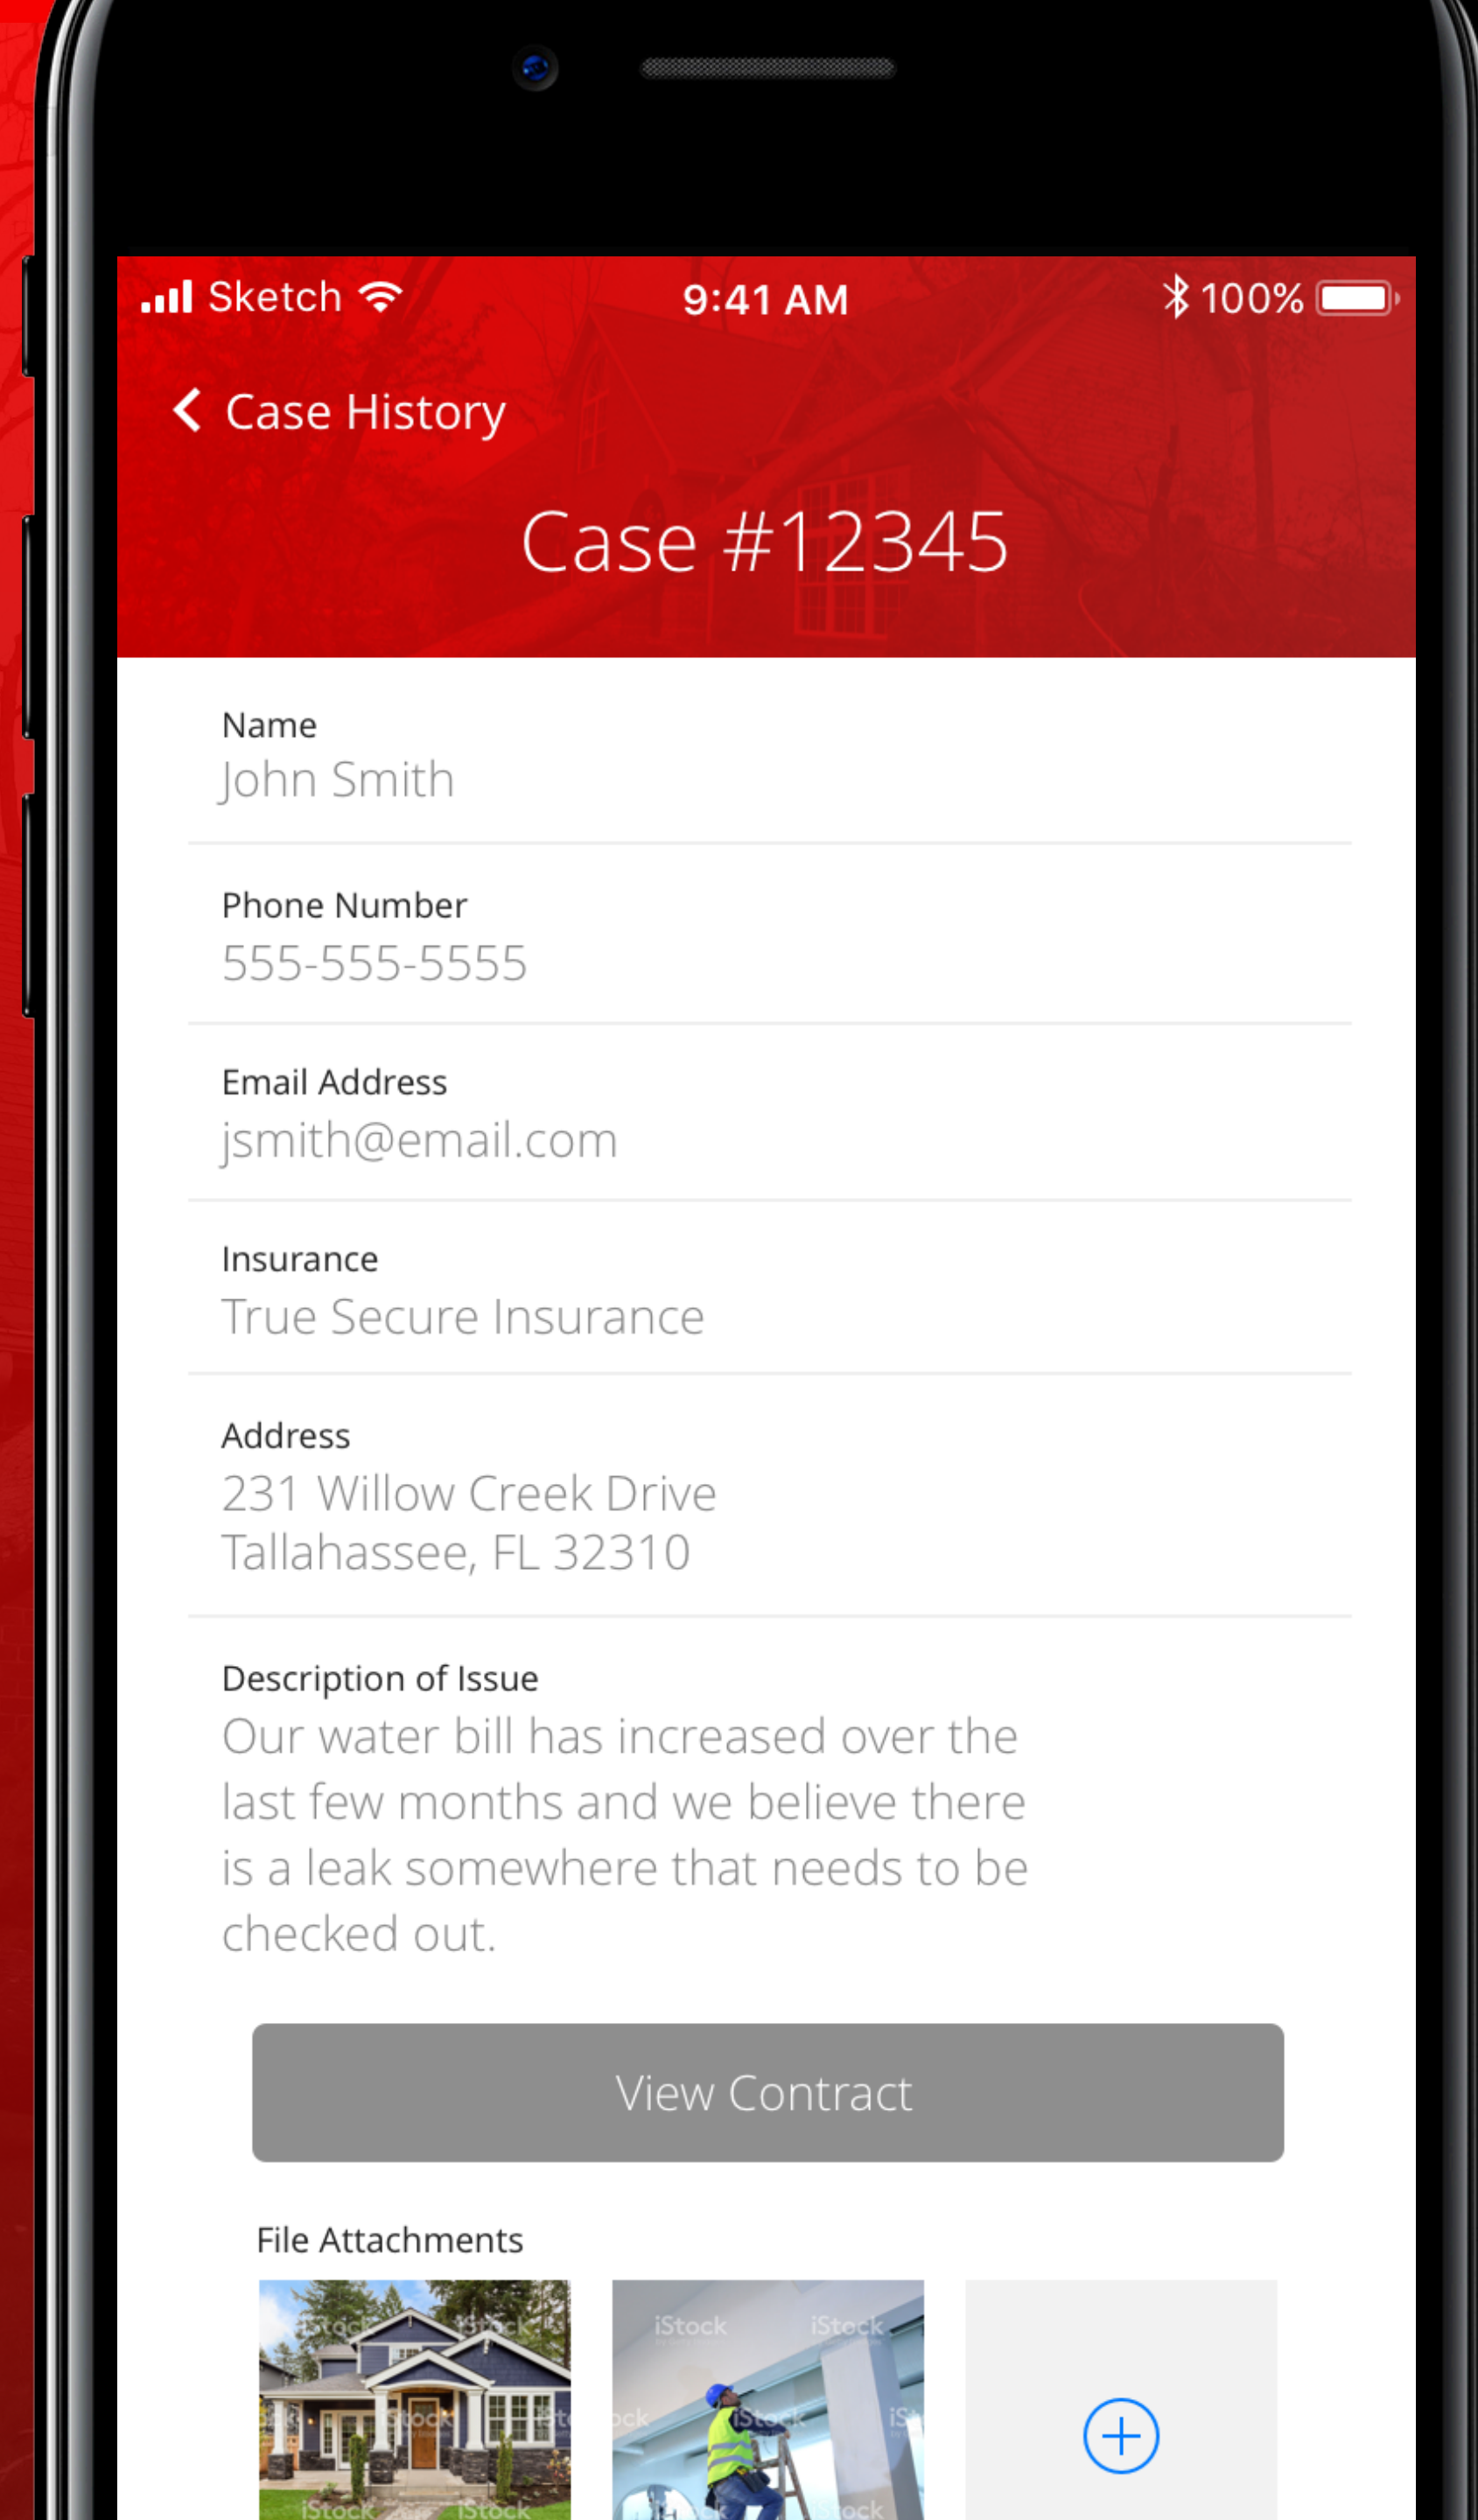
Sketch 9:41 AM 100%

Case History

Case #12345

Name
John Smith

Phone Number
555-555-5555

Email Address
jsmith@email.com

Insurance
True Secure Insurance

Address
231 Willow Creek Drive
Tallahassee, FL 32310

Description of Issue
Our water bill has increased over the last few months and we believe there is a leak somewhere that needs to be checked out.

View Contract

File Attachments

iStock iStock iStock iStock iStock iStock iStock iStock iStock iStock